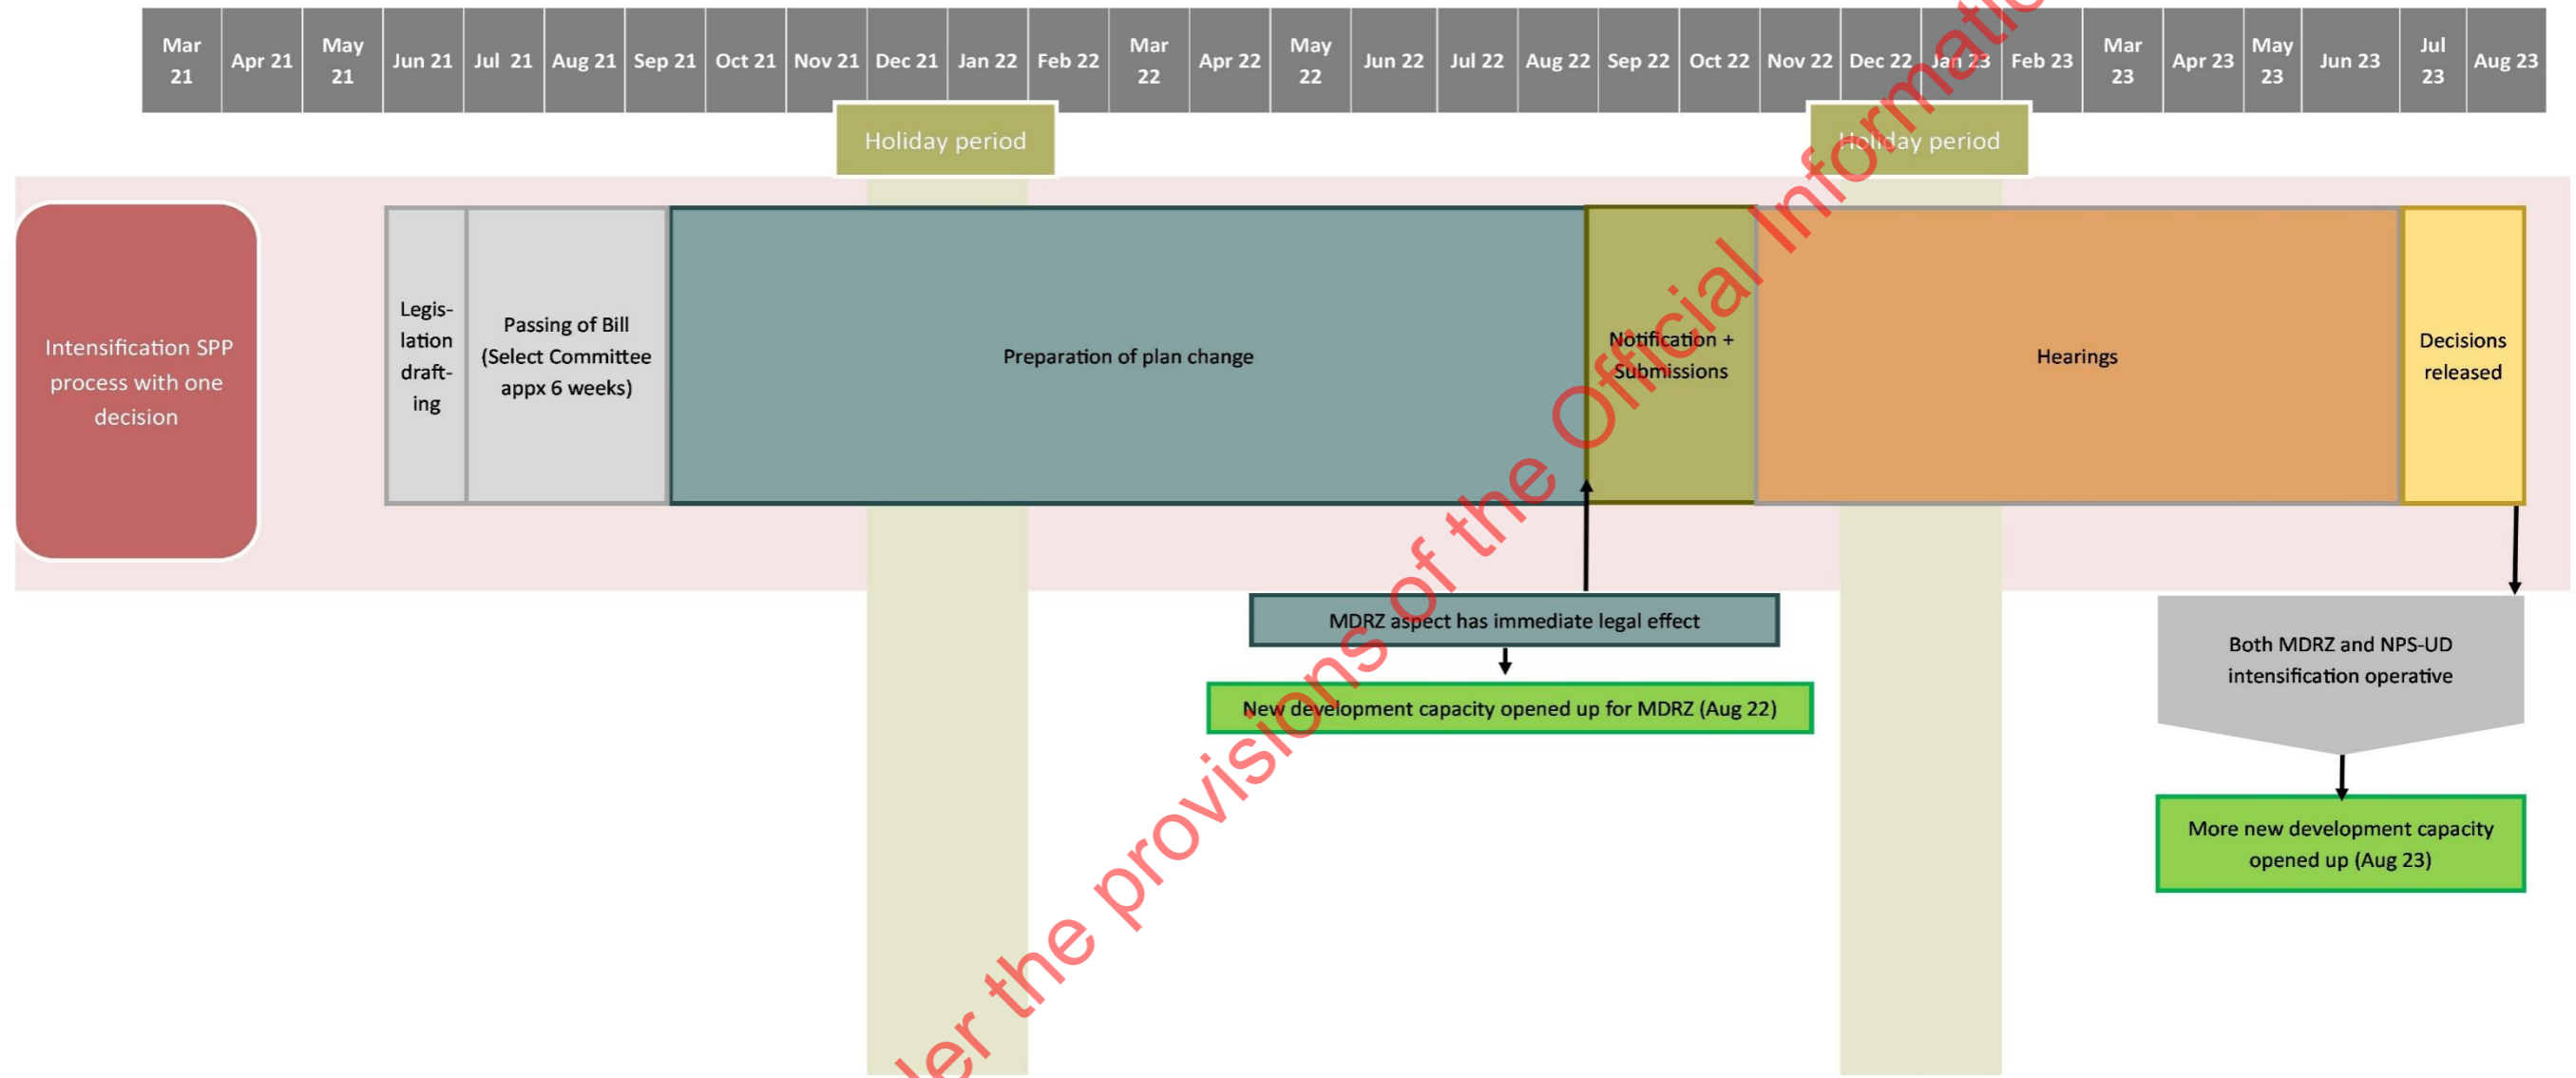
| Mar 21 | Apr 21 | May 21 | Jun 21 | Jul 21 | Aug 21 | Sep 21 | Oct 21 | Nov 21 | Dec 21 | Jan 22 | Feb 22 | Mar 22 | Apr 22 | May 22 | Jun 22 | Jul 22 | Aug 22 | Sep 22 | Oct 22 | Nov 22 | Dec 22 | Jan 23 | Feb 23 | Mar 23 | Apr 23 | May 23 | Jun 23 | Jul 23 | Aug 23 |
|---|---|---|---|---|---|---|---|---|---|---|---|---|---|---|---|---|---|---|---|---|---|---|---|---|---|---|---|---|---|

Holiday period

Holiday period

Intensification SPP process with one decision

Legislation drafting

Passing of Bill (Select Committee appx 6 weeks)

Preparation of plan change

Notification + Submissions

Hearings

Decisions released

MDRZ aspect has immediate legal effect

New development capacity opened up for MDRZ (Aug 22)

Both MDRZ and NPS-UD intensification operative

More new development capacity opened up (Aug 23)

ler the provisions of the Official Informatio